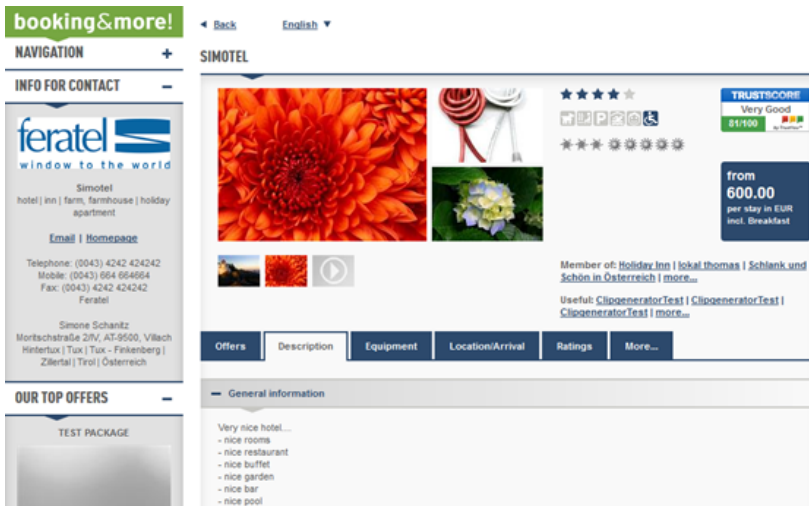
booking&more!

NAVIGATION +

INFO FOR CONTACT –

feratel
window to the world

Simotel
hotel | inn | farm, farmhouse | holiday apartment

Email | Homepage

Telephone: (0043) 4242 424242
Mobile: (0043) 664 664664
Fax: (0043) 4242 424242
Feratel

Simone Schanitz
Moritschstraße 2/IV, AT-9500, Villach
Hintertux | Tux | Tux - Finkenberg | Zillertal | Tirol | Österreich

OUR TOP OFFERS –

TEST PACKAGE

◄ Back English ▼

SIMOTEL

TRUSTSCORE
Very Good
81/100

from
600.00
per stay in EUR
incl. Breakfast

Member of: Holiday Inn | lokal thomas | Schlank und Schön in Österreich | more...

Useful: ClipgeneratorTest | ClipgeneratorTest | ClipgeneratorTest | more...

Offers | Description | Equipment | Location/Arrival | Ratings | More...

– General information

Very nice hotel....
- nice rooms
- nice restaurant
- nice buffet
- nice garden
- nice bar
- nice pool